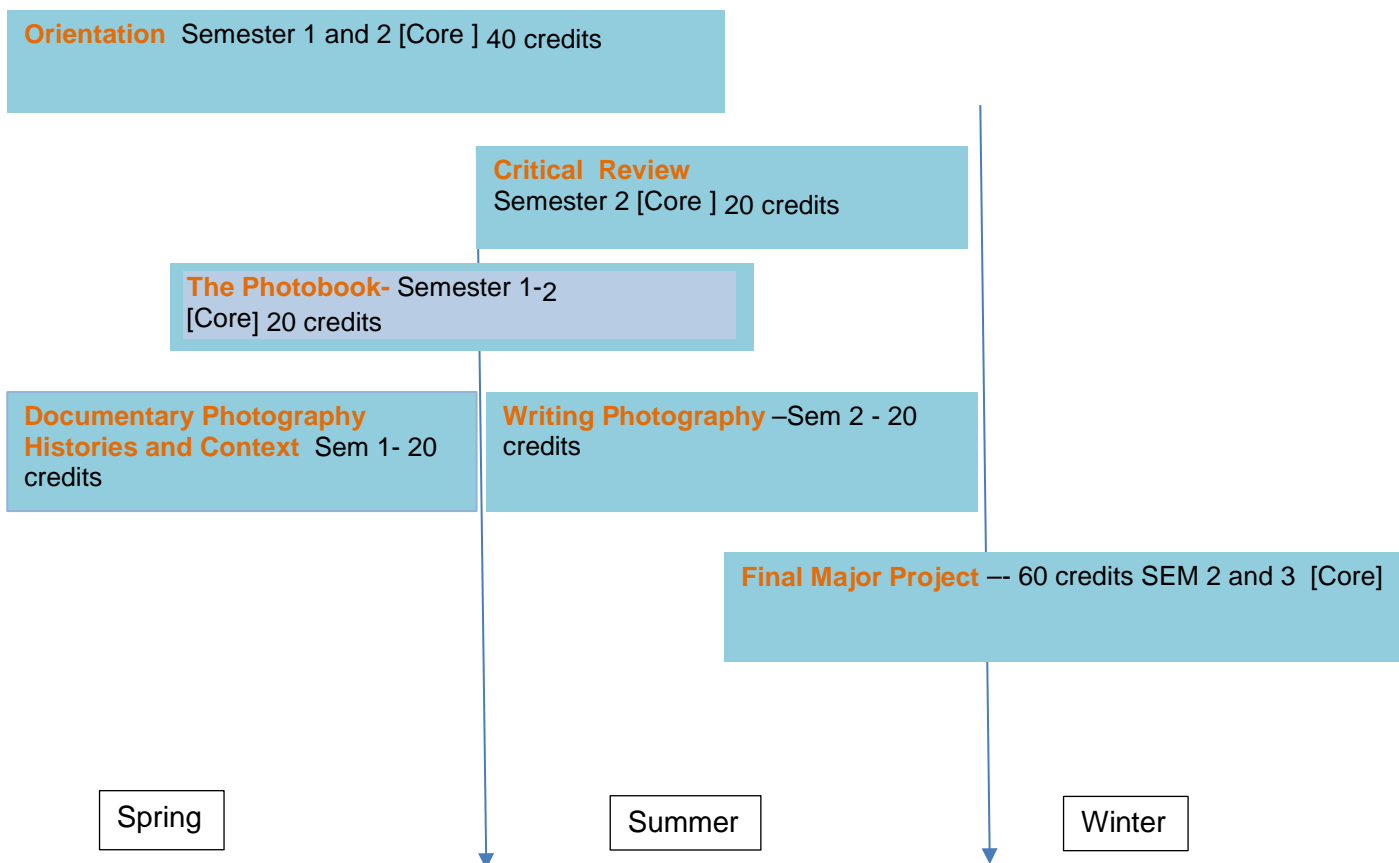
Orientation Semester 1 and 2 [Core ] 40 credits

Critical Review
Semester 2 [Core ] 20 credits

The Photobook- Semester 1-2
[Core] 20 credits

Documentary Photography Histories and Context Sem 1- 20 credits

Writing Photography –Sem 2 - 20 credits

Final Major Project –- 60 credits SEM 2 and 3 [Core]

Spring

Summer

Winter